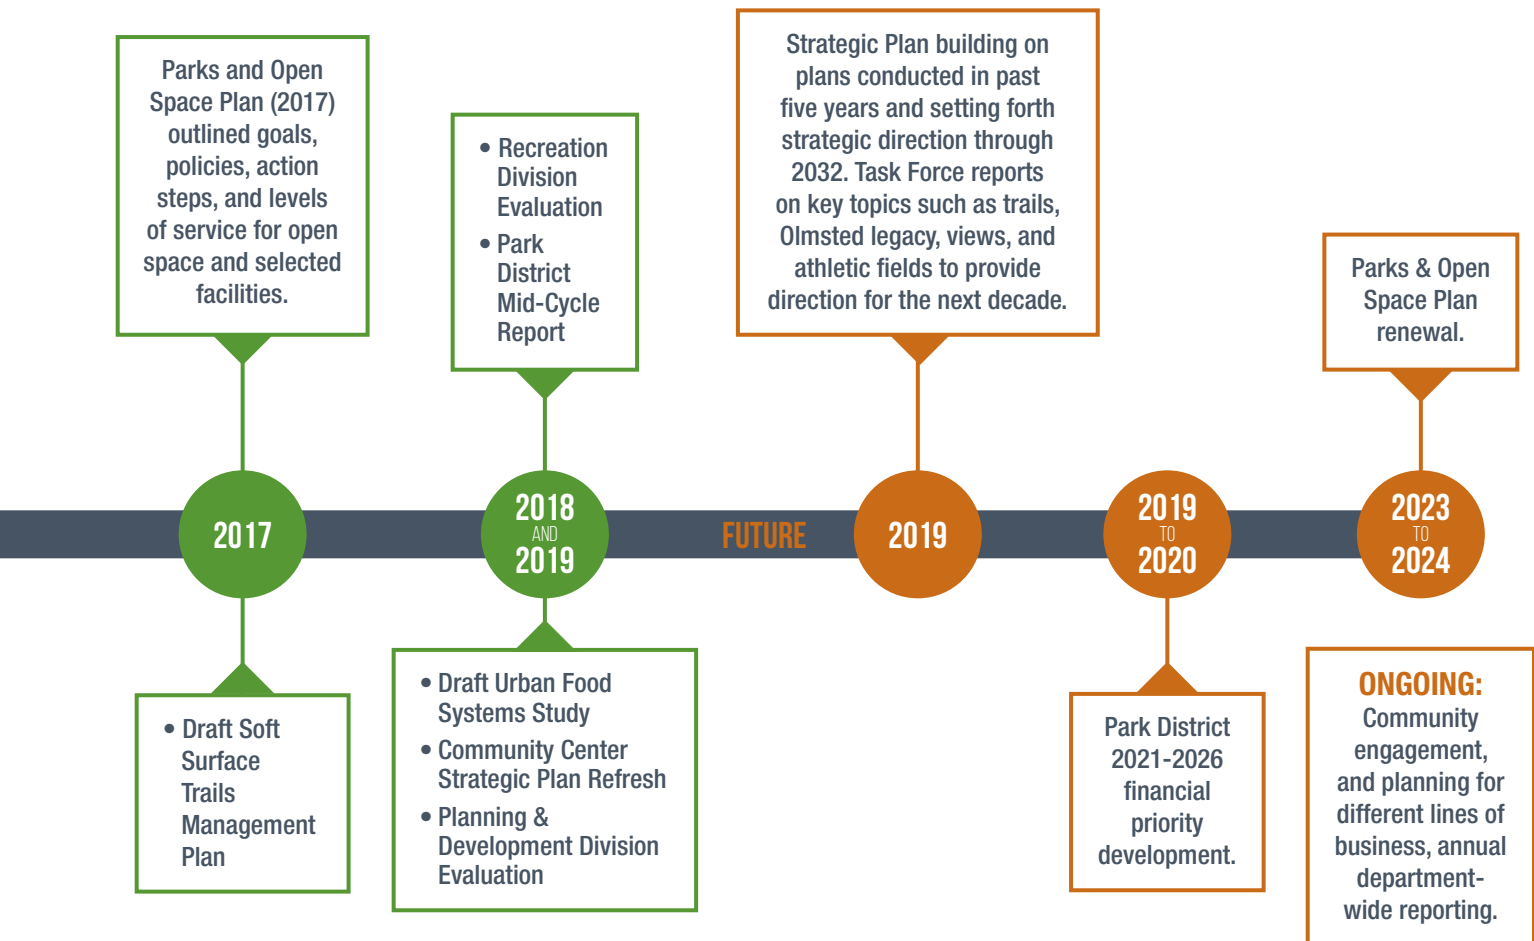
Parks and Open Space Plan (2017) outlined goals, policies, action steps, and levels of service for open space and selected facilities.

• Recreation Division Evaluation
• Park District Mid-Cycle Report

Strategic Plan building on plans conducted in past five years and setting forth strategic direction through 2032. Task Force reports on key topics such as trails, Olmsted legacy, views, and athletic fields to provide direction for the next decade.

Parks & Open Space Plan renewal.

2017

2018 AND 2019

FUTURE

2019

2019 TO 2020

2023 TO 2024

• Draft Soft Surface Trails Management Plan

• Draft Urban Food Systems Study
• Community Center Strategic Plan Refresh
• Planning & Development Division Evaluation

Park District 2021-2026 financial priority development.

ONGOING: Community engagement, and planning for different lines of business, annual department-wide reporting.